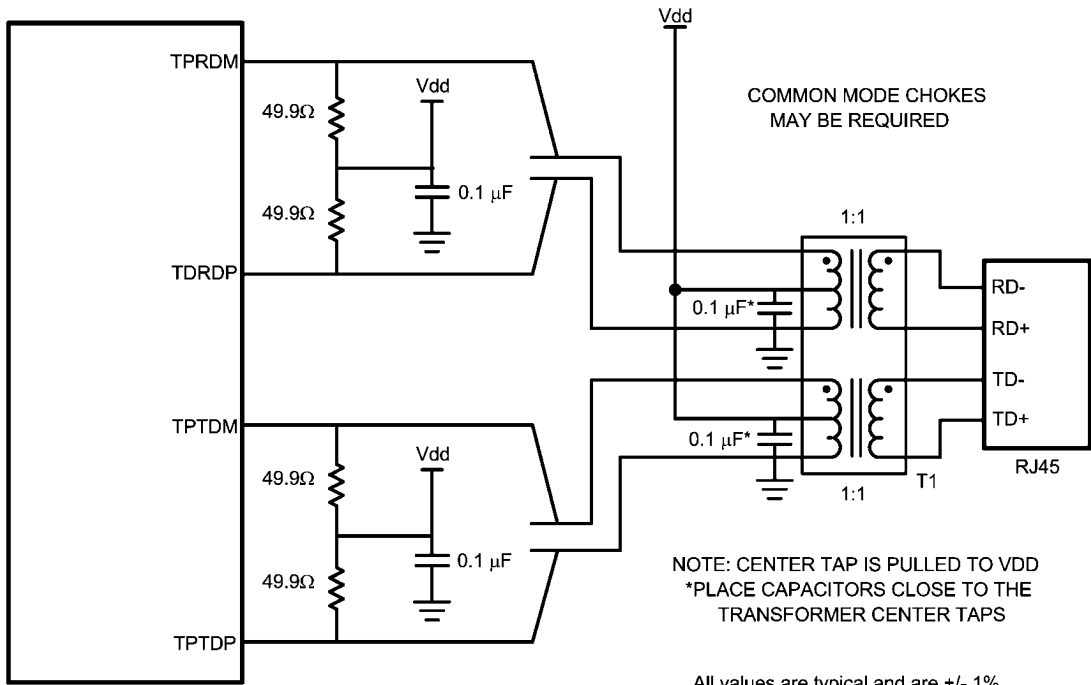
Vdd

TPRDM

49.9Ω

Vdd

0.1 μF

49.9Ω

TDRDP

COMMON MODE CHOKES MAY BE REQUIRED

1:1

RD-

0.1 μF*

RD+

TD-

TD+

0.1 μF*

RJ45

T1

1:1

TPTDM

49.9Ω

Vdd

0.1 μF

49.9Ω

TPTDP

NOTE: CENTER TAP IS PULLED TO VDD
*PLACE CAPACITORS CLOSE TO THE TRANSFORMER CENTER TAPS

All values are typical and are +/- 1%